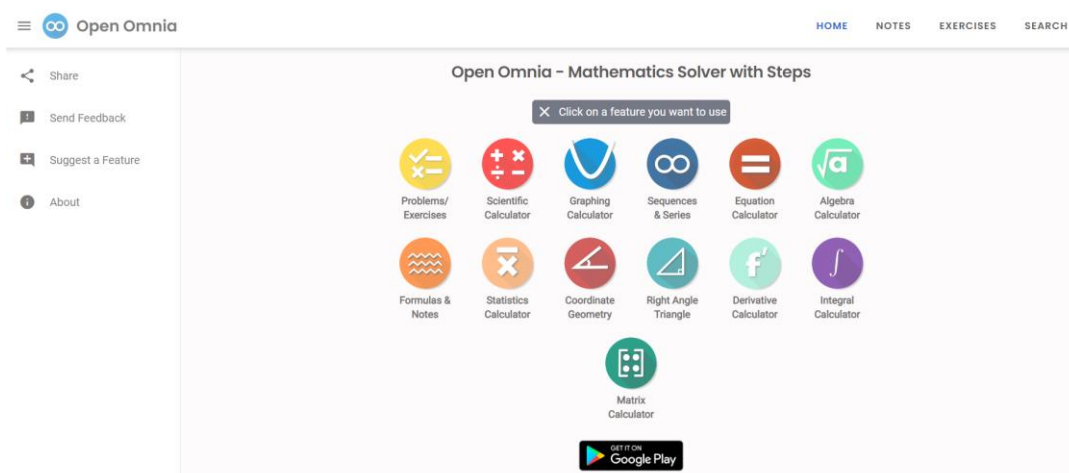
Open Omnia

HOME NOTES EXERCISES SEARCH

Share

Send Feedback

Suggest a Feature

About

Open Omnia - Mathematics Solver with Steps

Click on a feature you want to use

Problems/ Exercises

Scientific Calculator

Graphing Calculator

Sequences & Series

Equation Calculator

Algebra Calculator

Formulas & Notes

Statistics Calculator

Coordinate Geometry

Right Angle Triangle

Derivative Calculator

Integral Calculator

Matrix Calculator

GET IT ON Google Play